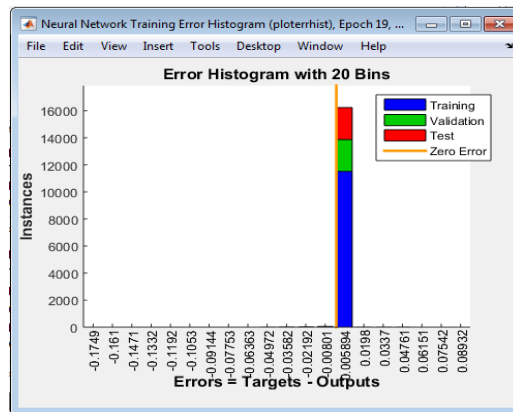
Neural Network Training Error Histogram (ploterrhist), Epoch 19, ...

File Edit View Insert Tools Desktop Window Help

Error Histogram with 20 Bins

Training
Validation
Test
Zero Error

Instances

16000
14000
12000
10000
8000
6000
4000
2000
0

-0.1749
-0.161
-0.1471
-0.1332
-0.1192
-0.1053
-0.09144
-0.07753
-0.06363
-0.04972
-0.03582
-0.02192
-0.00801
0.005894
0.0198
0.0337
0.04761
0.06151
0.07542
0.08932

Errors = Targets - Outputs